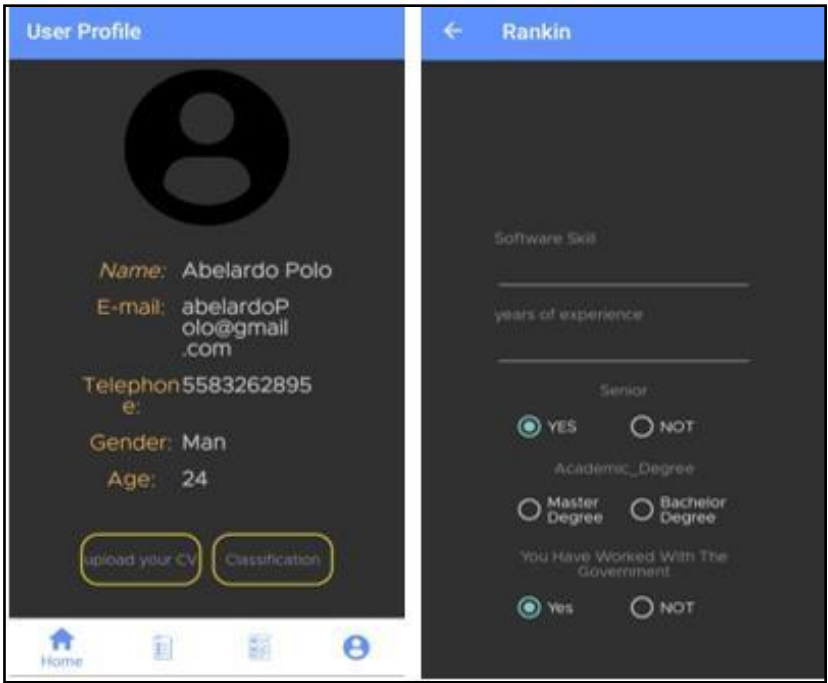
User Profile

Name: Abelardo Polo

E-mail: abelardoPolo@gmail.com

Telephone: 5583262895

Gender: Man

Age: 24

upload your CV

Classification

Home

Rankin

Software Skill

years of experience

Senior

YES

NOT

Academic_Degree

Master Degree

Bachelor Degree

You Have Worked With The Government

Yes

NOT